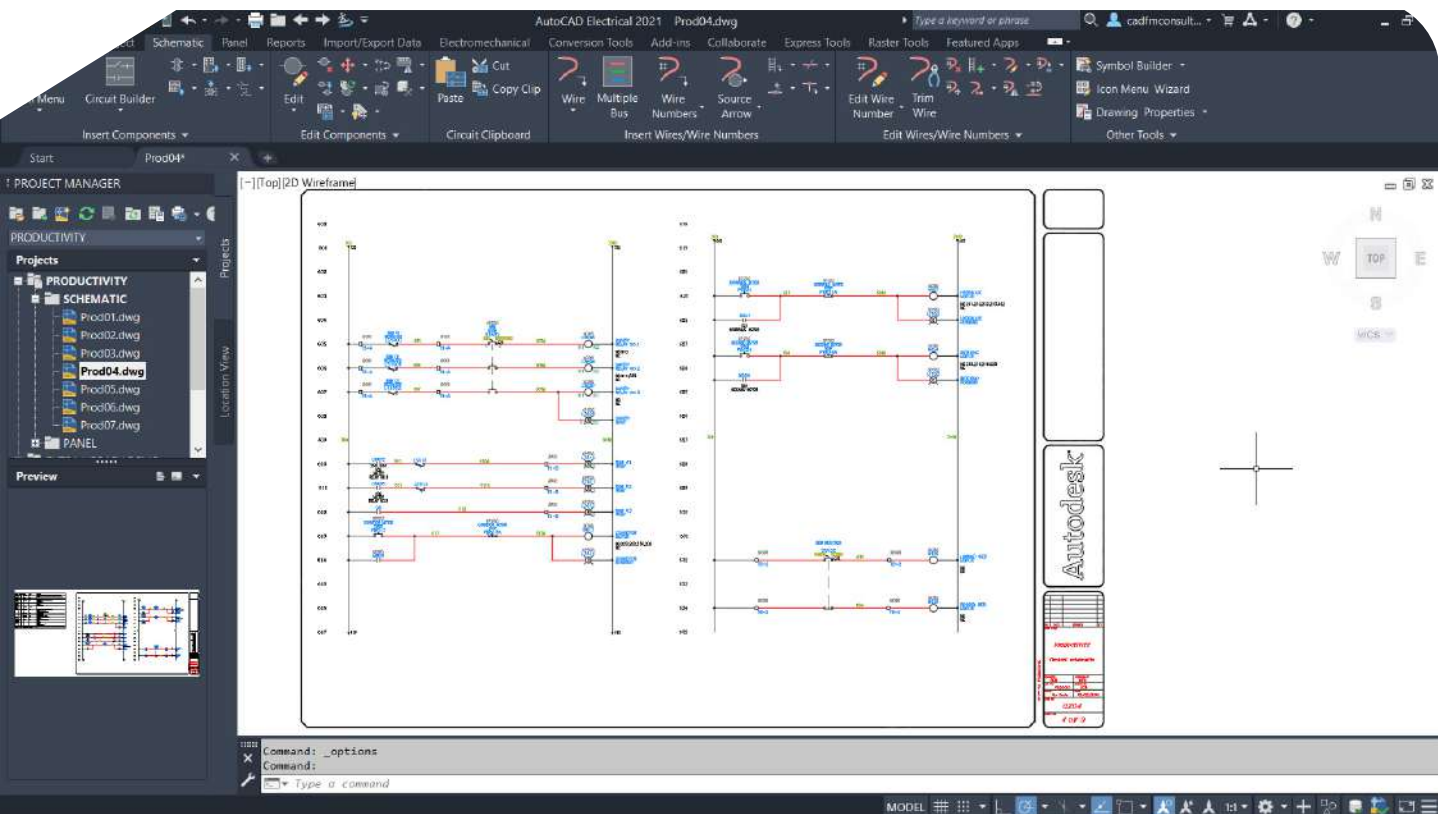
AutoCAD Electrical 2021 Prod04.dwg
Type a keyword or phrase
cadfmconsult...

ject Schematic Panel Reports Import/Export Data Electromechanical Conversion Tools Add-ins Collaborate Express Tools Raster Tools Featured Apps

Menu Circuit Builder
Insert Components
Edit
Edit Components
Paste Cut Copy Clip
Circuit Clipboard
Wire Multiple Bus Wire Numbers Source Arrow
Insert Wires/Wire Numbers
Edit Wire Number Trim Wire
Edit Wires/Wire Numbers
Symbol Builder
Icon Menu Wizard
Drawing Properties
Other Tools

Start Prod04*

PROJECT MANAGER
PRODUCTIVITY
Projects
PRODUCTIVITY
SCHEMATIC
Prod01.dwg
Prod02.dwg
Prod03.dwg
Prod04.dwg
Prod05.dwg
Prod06.dwg
Prod07.dwg
PANEL
Projects
Location View
Preview

[−][Top][2D Wireframe]

N
W TOP E
S
WCS

Autodesk

4 OF 9

Command: _options
Command:
Type a command

MODEL